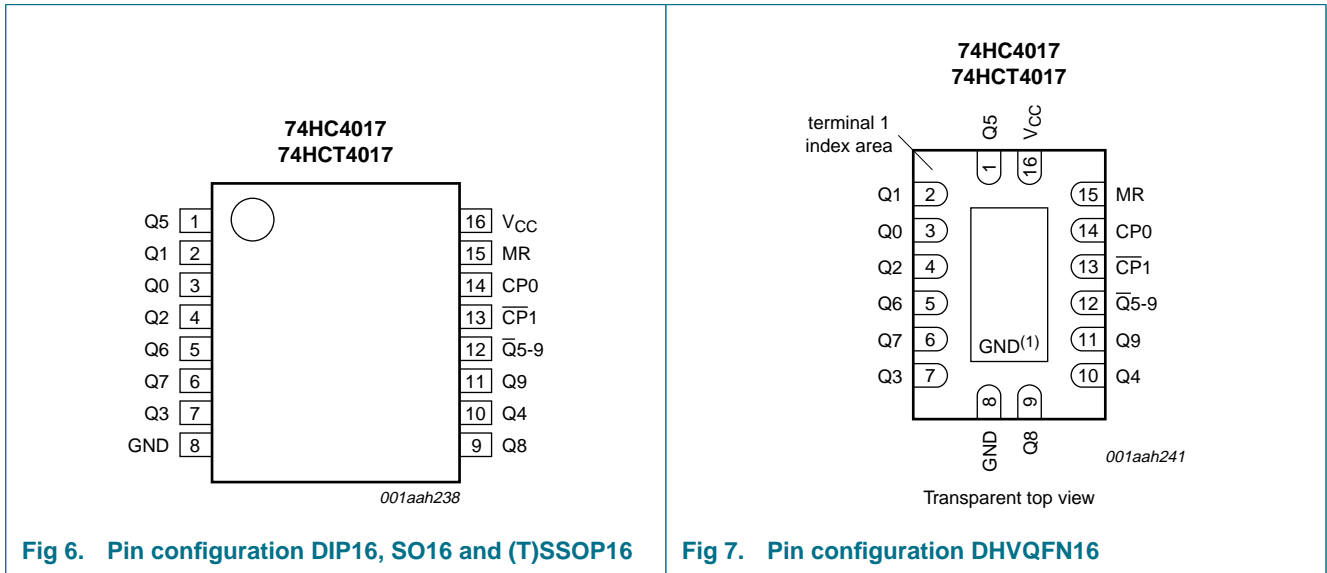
74HC4017
74HCT4017

| | | | |
|---|---|---|---|
| Q5 | 1 | 16 | $V_{CC}$ |
| Q1 | 2 | 15 | MR |
| Q0 | 3 | 14 | CP0 |
| Q2 | 4 | 13 | $\overline{CP}1$ |
| Q6 | 5 | 12 | $\overline{Q}5$-9 |
| Q7 | 6 | 11 | Q9 |
| Q3 | 7 | 10 | Q4 |
| GND | 8 | 9 | Q8 |

001aah238

Fig 6. Pin configuration DIP16, SO16 and (T)SSOP16

74HC4017
74HCT4017

terminal 1 index area

Q5 1
$V_{CC}$ 16

| | | | |
|---|---|---|---|
| Q1 | 2 | 15 | MR |
| Q0 | 3 | 14 | CP0 |
| Q2 | 4 | 13 | $\overline{CP}1$ |
| Q6 | 5 | 12 | $\overline{Q}5$-9 |
| Q7 | 6 | 11 | Q9 |
| Q3 | 7 | 10 | Q4 |

$GND^{(1)}$

8 GND
9 Q8

001aah241

Transparent top view

Fig 7. Pin configuration DHVQFN16